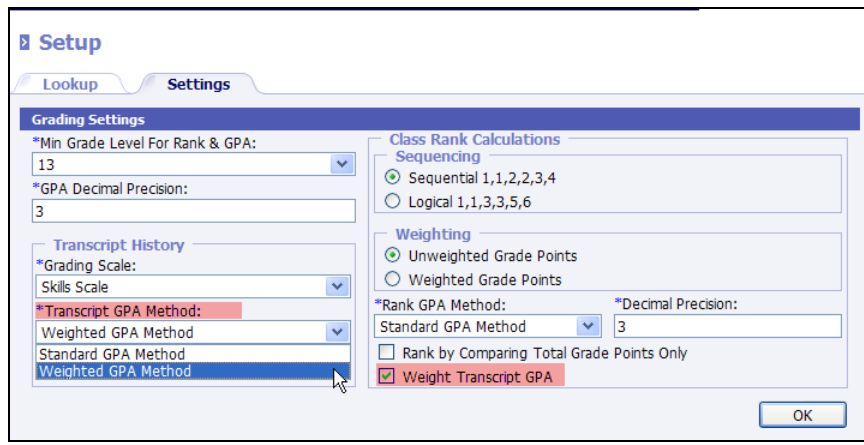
Setup

Lookup
Settings

Grading Settings

*Min Grade Level For Rank & GPA:
13
*GPA Decimal Precision:
3

Transcript History
*Grading Scale:
Skills Scale
*Transcript GPA Method:
Weighted GPA Method
Standard GPA Method
Weighted GPA Method

Class Rank Calculations
Sequencing
Sequential 1,1,2,2,3,4
Logical 1,1,3,3,5,6

Weighting
Unweighted Grade Points
Weighted Grade Points

*Rank GPA Method:
Standard GPA Method
*Decimal Precision:
3
Rank by Comparing Total Grade Points Only
Weight Transcript GPA

OK